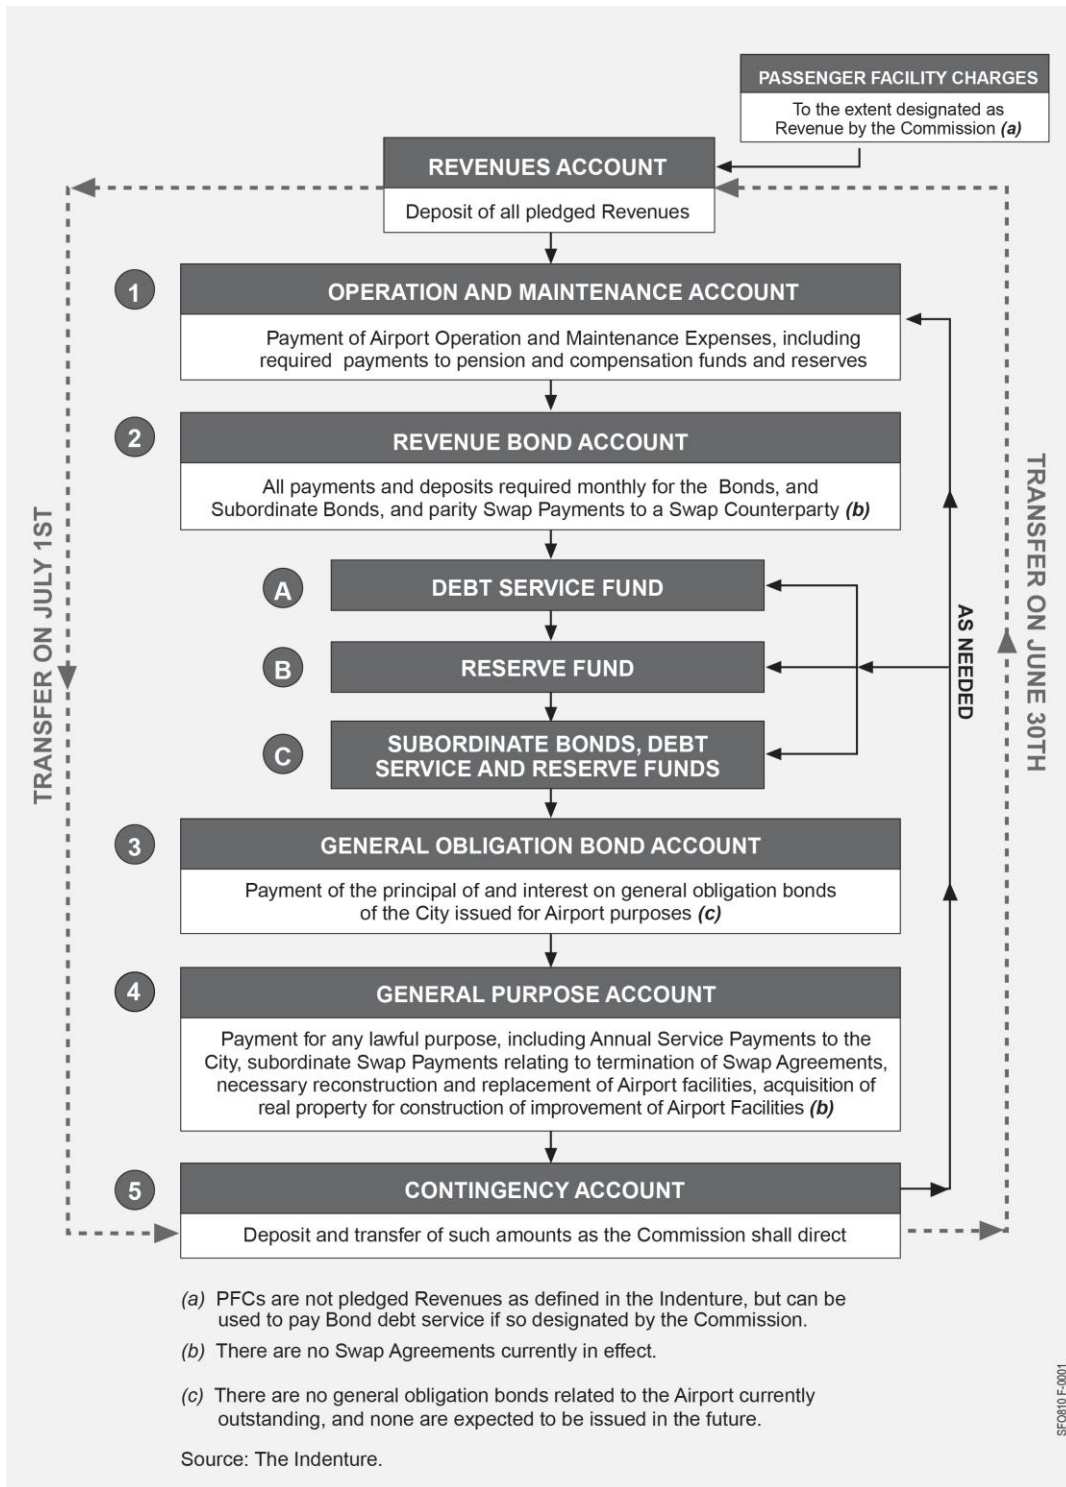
PASSENGER FACILITY CHARGES

To the extent designated as Revenue by the Commission *(a)*

REVENUES ACCOUNT

Deposit of all pledged Revenues

1

OPERATION AND MAINTENANCE ACCOUNT

Payment of Airport Operation and Maintenance Expenses, including required payments to pension and compensation funds and reserves

2

REVENUE BOND ACCOUNT

All payments and deposits required monthly for the Bonds, and Subordinate Bonds, and parity Swap Payments to a Swap Counterparty *(b)*

A

DEBT SERVICE FUND

B

RESERVE FUND

C

SUBORDINATE BONDS, DEBT SERVICE AND RESERVE FUNDS

3

GENERAL OBLIGATION BOND ACCOUNT

Payment of the principal of and interest on general obligation bonds of the City issued for Airport purposes *(c)*

4

GENERAL PURPOSE ACCOUNT

Payment for any lawful purpose, including Annual Service Payments to the City, subordinate Swap Payments relating to termination of Swap Agreements, necessary reconstruction and replacement of Airport facilities, acquisition of real property for construction of improvement of Airport Facilities *(b)*

5

CONTINGENCY ACCOUNT

Deposit and transfer of such amounts as the Commission shall direct

TRANSFER ON JULY 1ST

AS NEEDED

TRANSFER ON JUNE 30TH

(a) PFCs are not pledged Revenues as defined in the Indenture, but can be used to pay Bond debt service if so designated by the Commission.

(b) There are no Swap Agreements currently in effect.

(c) There are no general obligation bonds related to the Airport currently outstanding, and none are expected to be issued in the future.

Source: The Indenture.

SFO810 F-0001